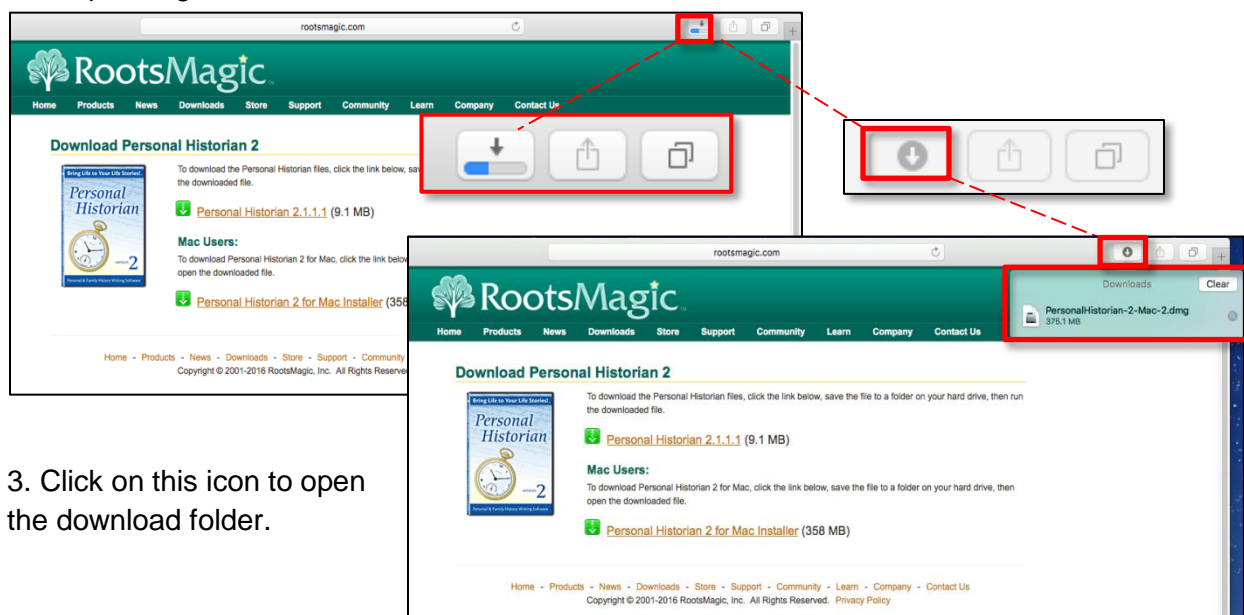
rootsmagic.com

RootsMagic

Home Products News Downloads Store Support Community Learn Company Contact Us

Download Personal Historian 2

To download the Personal Historian files, click the link below, sav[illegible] the downloaded file.

Bring Life to Your Life Stories!
Personal Historian
2

Personal Historian 2.1.1.1 (9.1 MB)

Mac Users:

To download Personal Historian 2 for Mac, click the link belo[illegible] open the downloaded file.

Personal Historian 2 for Mac Installer (358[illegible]

Home - Products - News - Downloads - Store - Support - Community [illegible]
Copyright © 2001-2016 RootsMagic, Inc. All Rights Reserve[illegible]

3. Click on this icon to open the download folder.

rootsmagic.com

Downloads Clear
PersonalHistorian-2-Mac-2.dmg
375.1 MB

RootsMagic

Home Products News Downloads Store Support Community Learn Company Contact Us

Download Personal Historian 2

To download the Personal Historian files, click the link below, save the file to a folder on your hard drive, then run the downloaded file.

Bring Life to Your Life Stories!
Personal Historian
2
Personal & Family History Writing Software

Personal Historian 2.1.1.1 (9.1 MB)

Mac Users:

To download Personal Historian 2 for Mac, click the link below, save the file to a folder on your hard drive, then open the downloaded file.

Personal Historian 2 for Mac Installer (358 MB)

Home - Products - News - Downloads - Store - Support - Community - Learn - Company - Contact Us
Copyright © 2001-2016 RootsMagic, Inc. All Rights Reserved. Privacy Policy